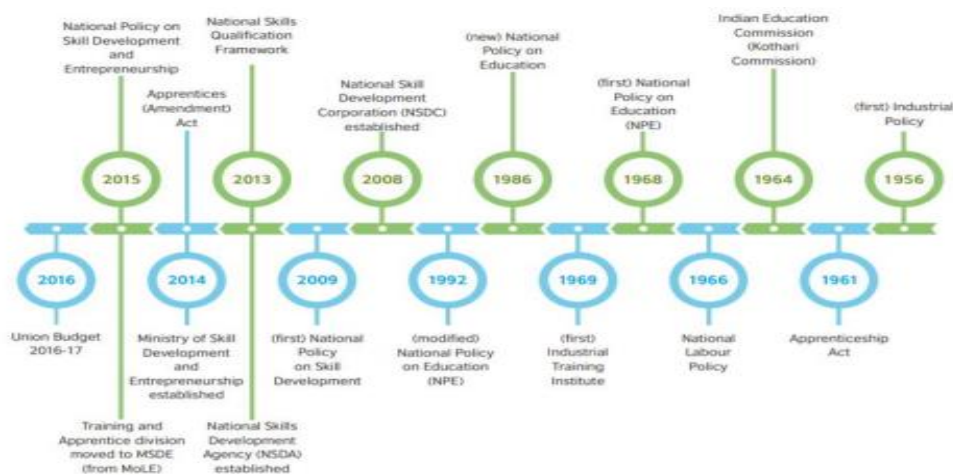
National Policy on Skill Development and Entrepreneurship

2015

National Skills Qualification Framework

2013

Apprentices (Amendment) Act

National Skill Development Corporation (NSDC) established

2008

(new) National Policy on Education

1986

(first) National Policy on Education (NPE)

1968

Indian Education Commission (Kothari Commission)

1964

(first) Industrial Policy

1956

2016

Union Budget 2016-17

2014

Ministry of Skill Development and Entrepreneurship established

Training and Apprentice division moved to MSDE (from MoLE)

National Skills Development Agency (NSDA) established

2009

(first) National Policy on Skill Development

1992

(modified) National Policy on Education (NPE)

1969

(first) Industrial Training Institute

1966

National Labour Policy

1961

Apprenticeship Act